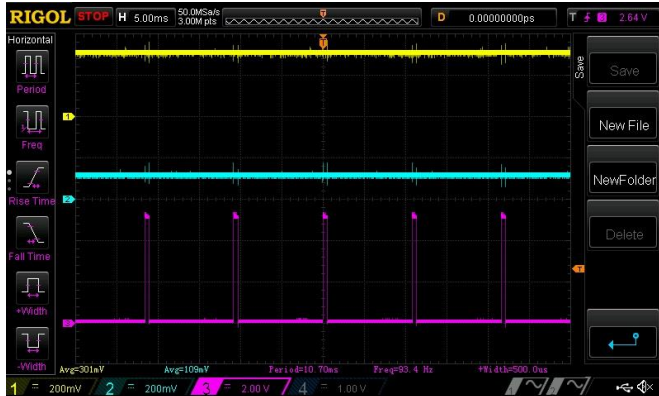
RIGOL STOP H 5.00ms 50.0MSa/s 3.00M pts D 0.00000000ps T 2.64 V

Horizontal
Period
Freq
Rise Time
Fall Time
+Width
-Width

Save
Save
New File
NewFolder
Delete

Avg=301mV Avg=109mV Period=10.70ms Freq=93.4 Hz +Width=500.0us

1 200mV 2 200mV 3 2.00 V 4 1.00 V